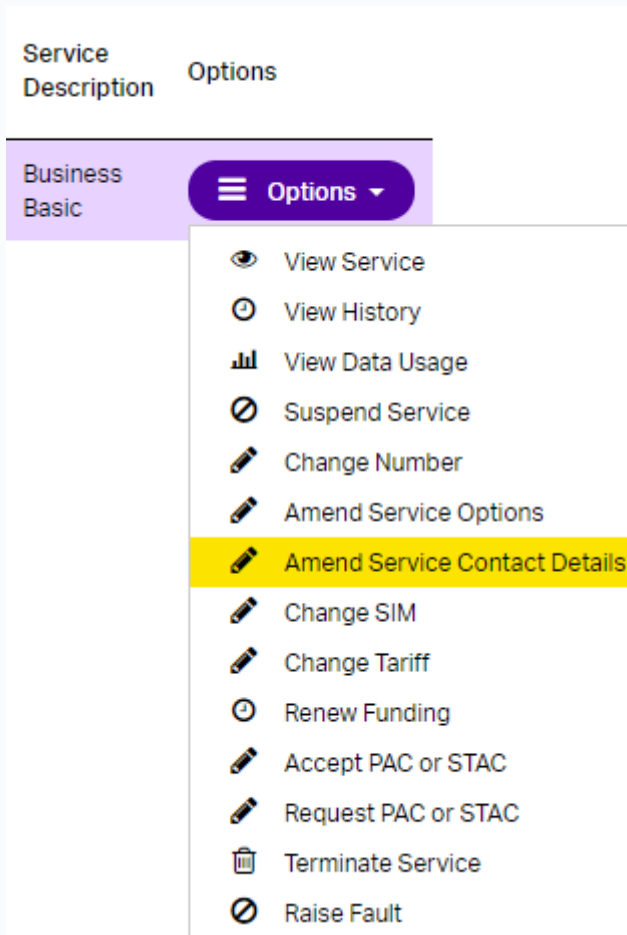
| Service Description | Options |
|---|---|
| Business Basic | Options |

View Service
View History
View Data Usage
Suspend Service
Change Number
Amend Service Options
Amend Service Contact Details
Change SIM
Change Tariff
Renew Funding
Accept PAC or STAC
Request PAC or STAC
Terminate Service
Raise Fault